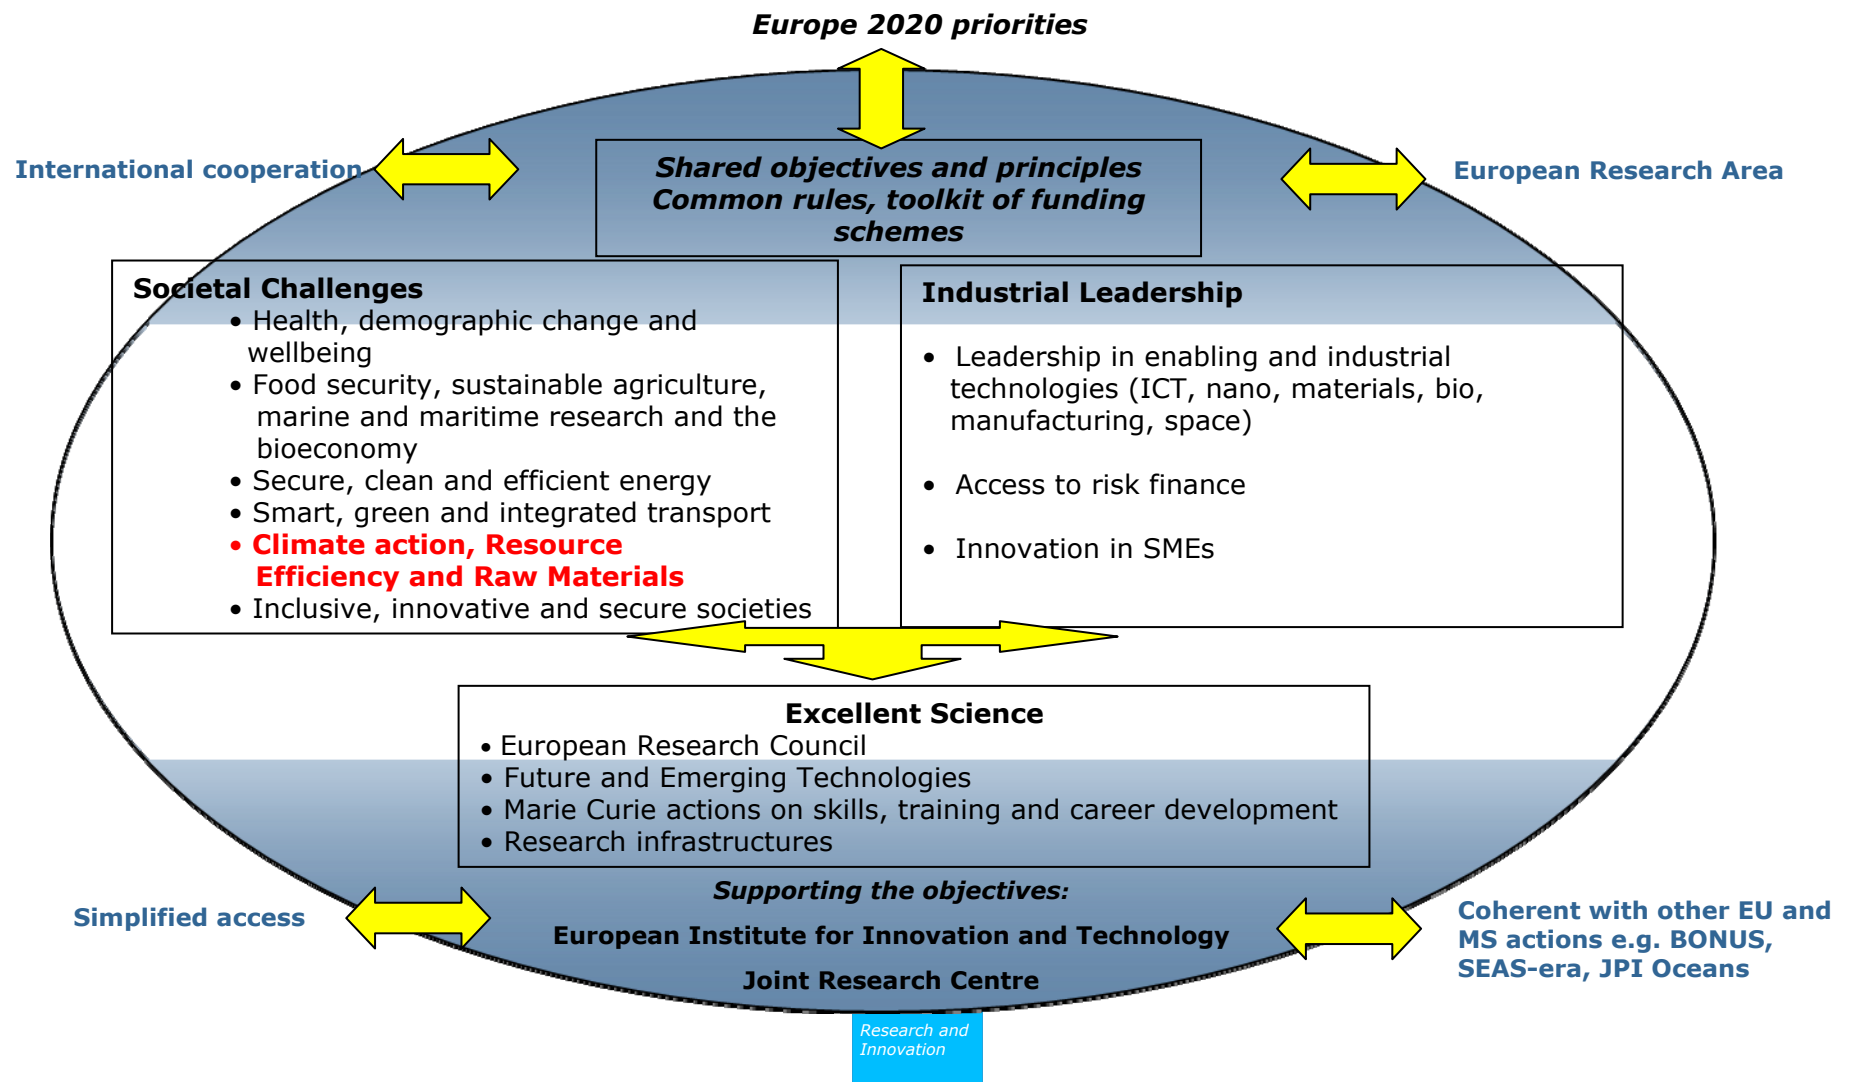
Europe 2020 priorities

International cooperation

European Research Area

Shared objectives and principles
Common rules, toolkit of funding schemes

Societal Challenges
• Health, demographic change and wellbeing
• Food security, sustainable agriculture, marine and maritime research and the bioeconomy
• Secure, clean and efficient energy
• Smart, green and integrated transport
• Climate action, Resource Efficiency and Raw Materials
• Inclusive, innovative and secure societies

Industrial Leadership

• Leadership in enabling and industrial technologies (ICT, nano, materials, bio, manufacturing, space)

• Access to risk finance

• Innovation in SMEs

Excellent Science
• European Research Council
• Future and Emerging Technologies
• Marie Curie actions on skills, training and career development
• Research infrastructures

Supporting the objectives:

European Institute for Innovation and Technology

Joint Research Centre

Simplified access

Coherent with other EU and MS actions e.g. BONUS, SEAS-era, JPI Oceans

Research and Innovation